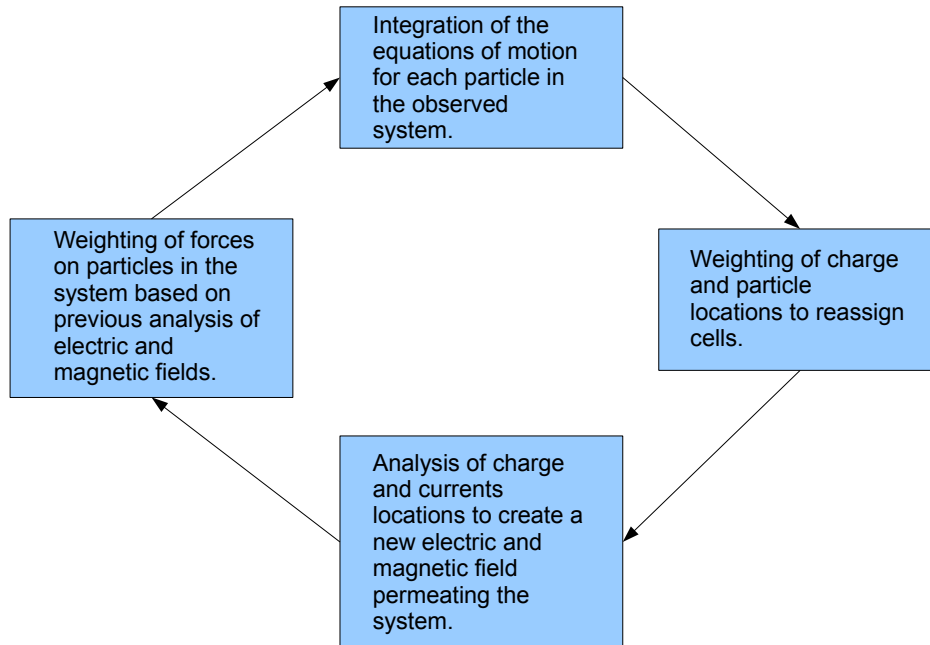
Integration of the equations of motion for each particle in the observed system.

Weighting of charge and particle locations to reassign cells.

Analysis of charge and currents locations to create a new electric and magnetic field permeating the system.

Weighting of forces on particles in the system based on previous analysis of electric and magnetic fields.